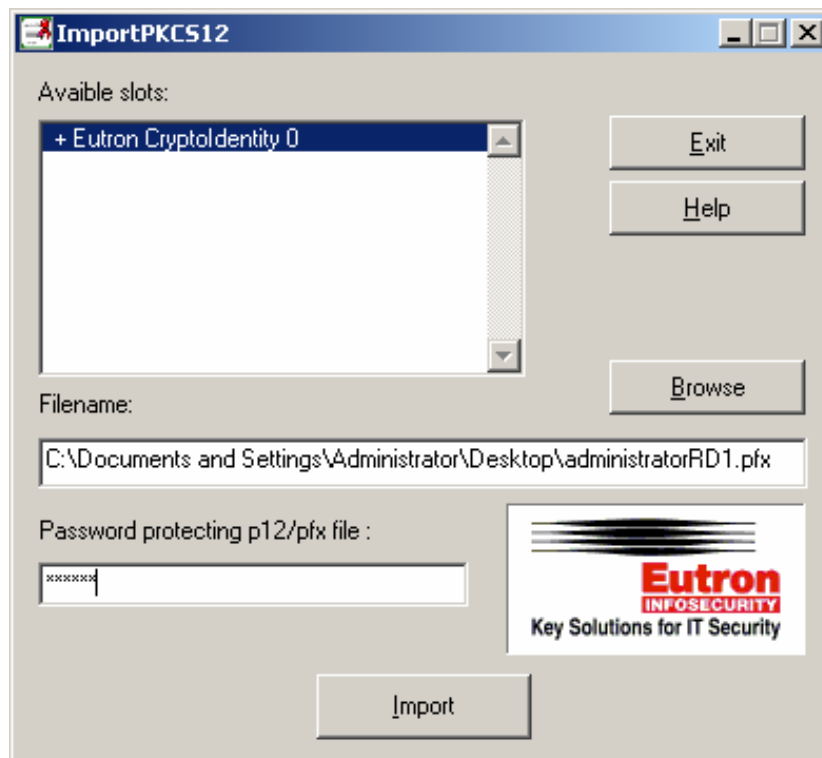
ImportPKCS12

Avaible slots:

+ Eutron CryptoIdentity 0

Exit

Help

Browse

Filename:

C:\Documents and Settings\Administrator\Desktop\administratorRD1.pfx

Password protecting p12/pfx file :

******

Eutron
INFOSECURITY
Key Solutions for IT Security

Import